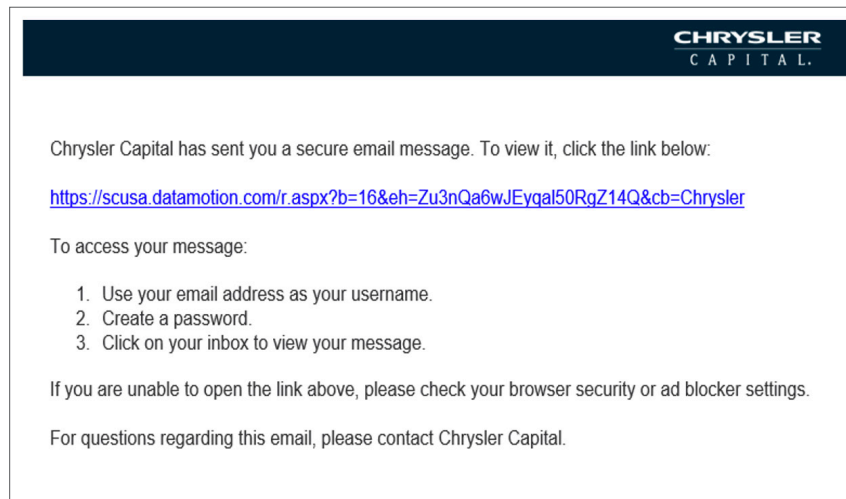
CHRYSLER
CAPITAL.

Chrysler Capital has sent you a secure email message. To view it, click the link below:

https://scusa.datamotion.com/r.aspx?b=16&eh=Zu3nQa6wJEyqal50RgZ14Q&cb=Chrysler

To access your message:

1. Use your email address as your username.
2. Create a password.
3. Click on your inbox to view your message.

If you are unable to open the link above, please check your browser security or ad blocker settings.

For questions regarding this email, please contact Chrysler Capital.